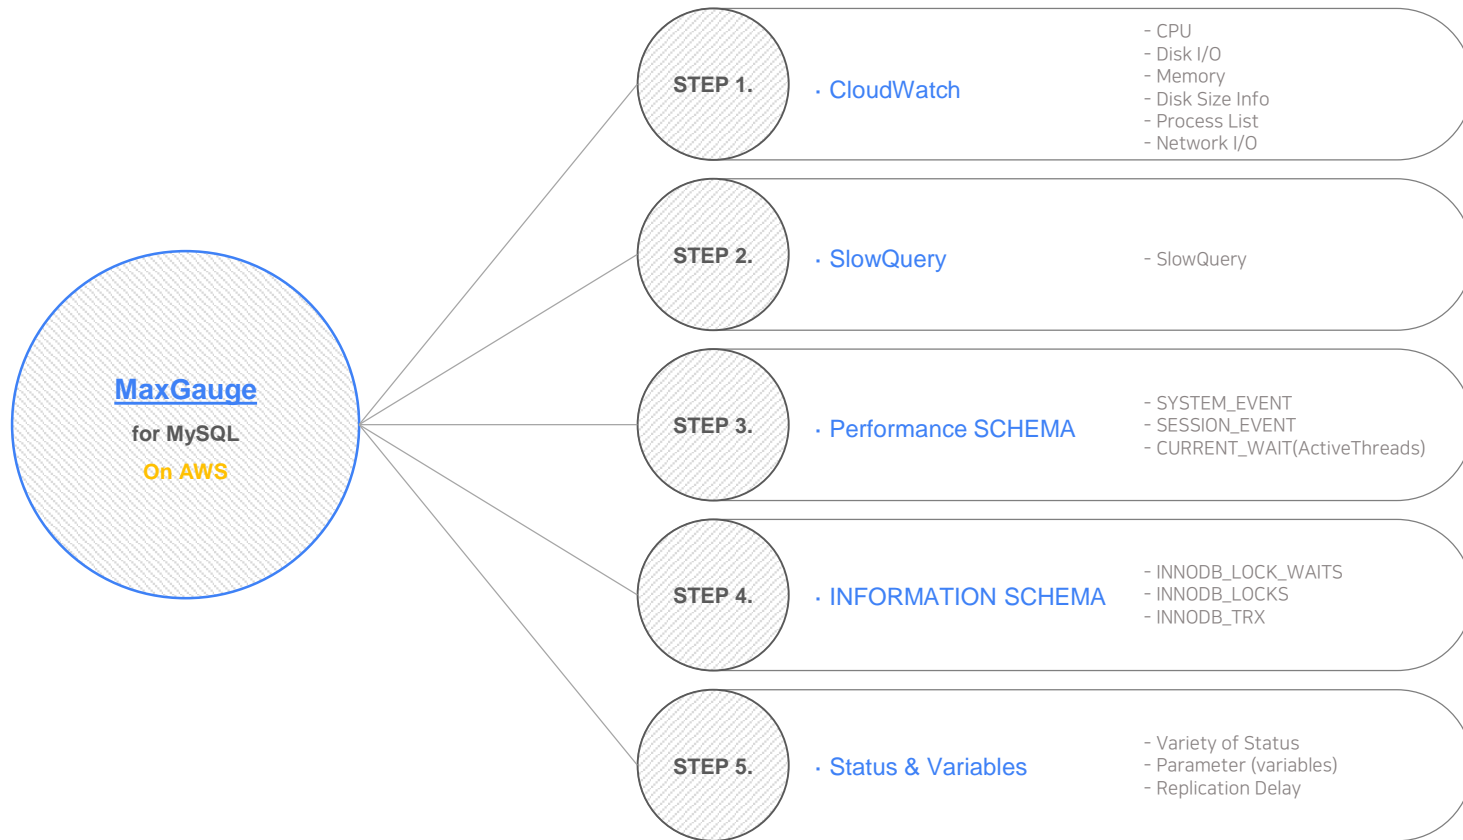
MaxGauge
for MySQL
On AWS

STEP 1.
· CloudWatch
- CPU
- Disk I/O
- Memory
- Disk Size Info
- Process List
- Network I/O

STEP 2.
· SlowQuery
- SlowQuery

STEP 3.
· Performance SCHEMA
- SYSTEM_EVENT
- SESSION_EVENT
- CURRENT_WAIT(ActiveThreads)

STEP 4.
· INFORMATION SCHEMA
- INNODB_LOCK_WAITS
- INNODB_LOCKS
- INNODB_TRX

STEP 5.
· Status & Variables
- Variety of Status
- Parameter (variables)
- Replication Delay